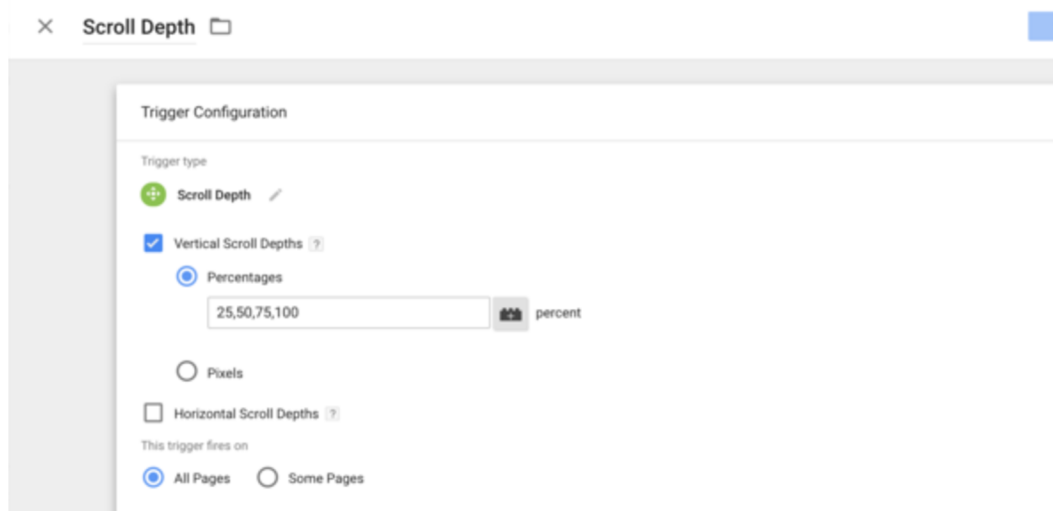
Scroll Depth

Trigger Configuration

Trigger type

Scroll Depth

Vertical Scroll Depths ?

Percentages

25,50,75,100

percent

Pixels

Horizontal Scroll Depths ?

This trigger fires on

All Pages

Some Pages